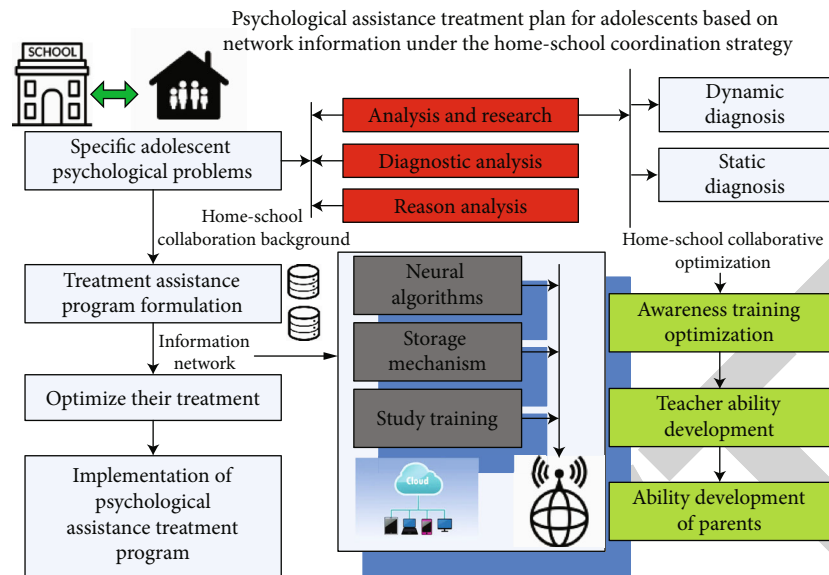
Psychological assistance treatment plan for adolescents based on network information under the home-school coordination strategy

SCHOOL

Specific adolescent psychological problems

Analysis and research

Diagnostic analysis

Reason analysis

Dynamic diagnosis

Static diagnosis

Home-school collaboration background

Home-school collaborative optimization

Treatment assistance program formulation

Neural algorithms

Storage mechanism

Study training

Information network

Optimize their treatment

Awareness training optimization

Teacher ability development

Ability development of parents

Implementation of psychological assistance treatment program

Cloud